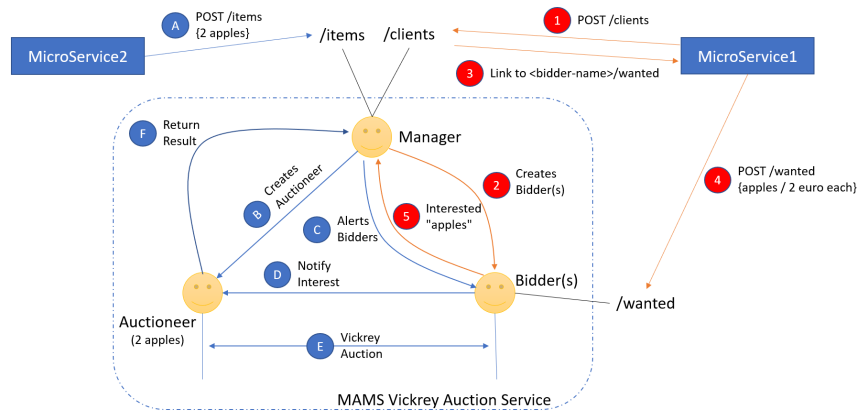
A POST /items {2 apples}

/items /clients

1 POST /clients

MicroService2

MicroService1

3 Link to <bidder-name>/wanted

F Return Result

Manager

B Creates Auctioneer

2 Creates Bidder(s)

5 Interested "apples"

C Alerts Bidders

4 POST /wanted {apples / 2 euro each}

D Notify Interest

Bidder(s)

/wanted

Auctioneer (2 apples)

E Vickrey Auction

MAMS Vickrey Auction Service